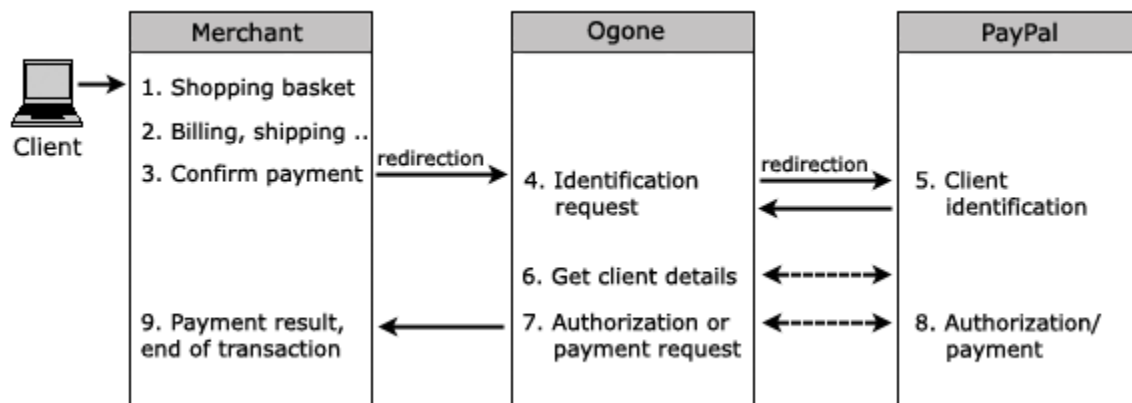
Merchant

Ogone

PayPal

Client

1. Shopping basket

2. Billing, shipping ..

3. Confirm payment

redirection

4. Identification request

redirection

5. Client identification

6. Get client details

9. Payment result, end of transaction

7. Authorization or payment request

8. Authorization/ payment